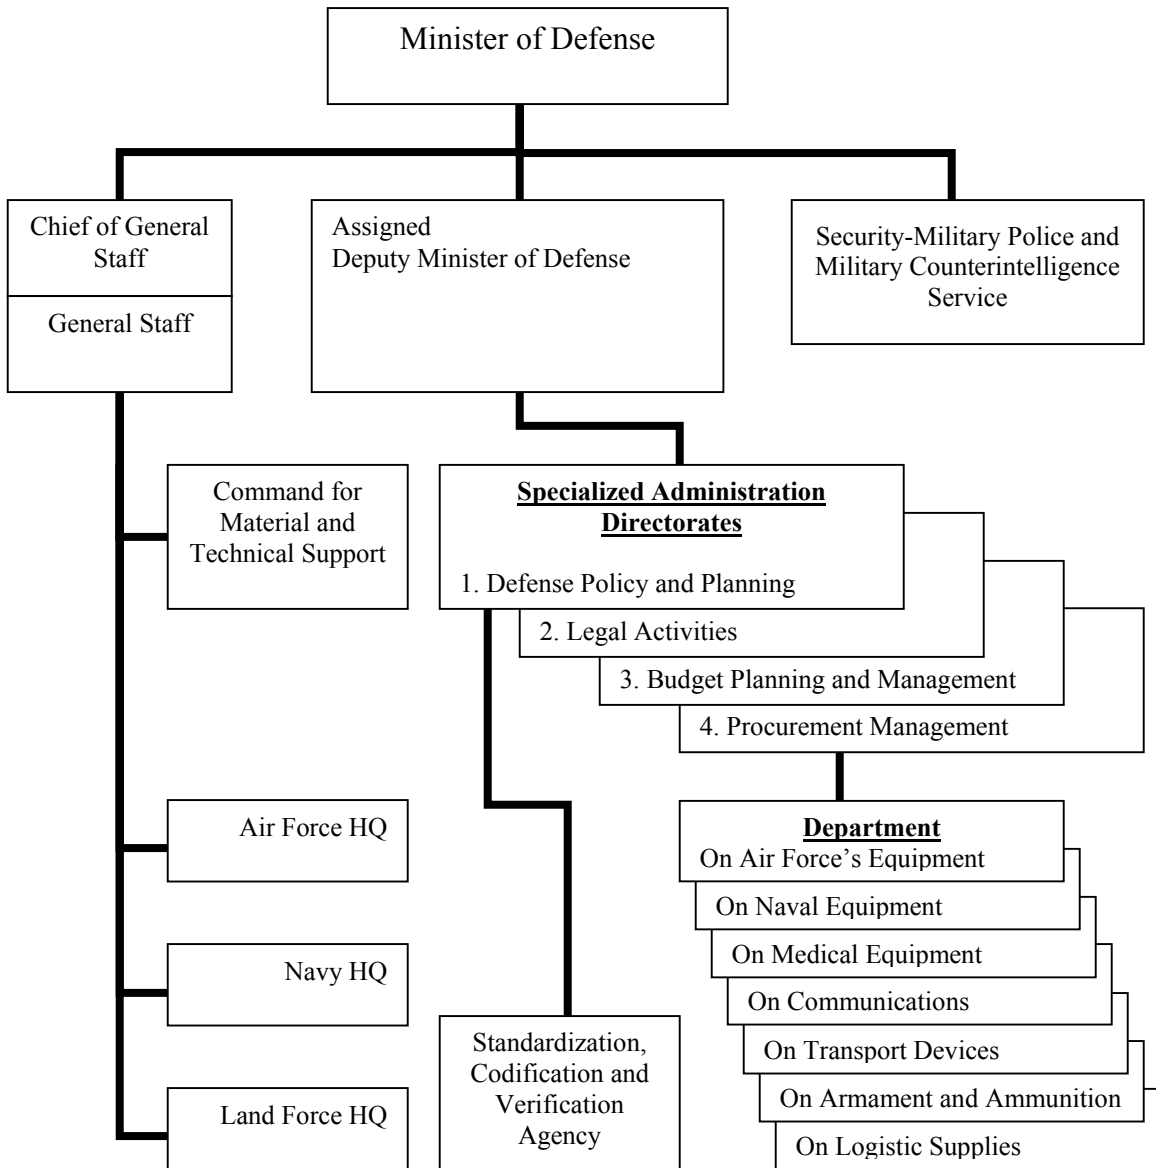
Minister of Defense

Chief of General Staff

General Staff

Assigned Deputy Minister of Defense

Security-Military Police and Military Counterintelligence Service

Command for Material and Technical Support

Specialized Administration Directorates

1. Defense Policy and Planning

2. Legal Activities

3. Budget Planning and Management

4. Procurement Management

Air Force HQ

Navy HQ

Land Force HQ

Department

On Air Force's Equipment

On Naval Equipment

On Medical Equipment

On Communications

On Transport Devices

On Armament and Ammunition

On Logistic Supplies

Standardization, Codification and Verification Agency